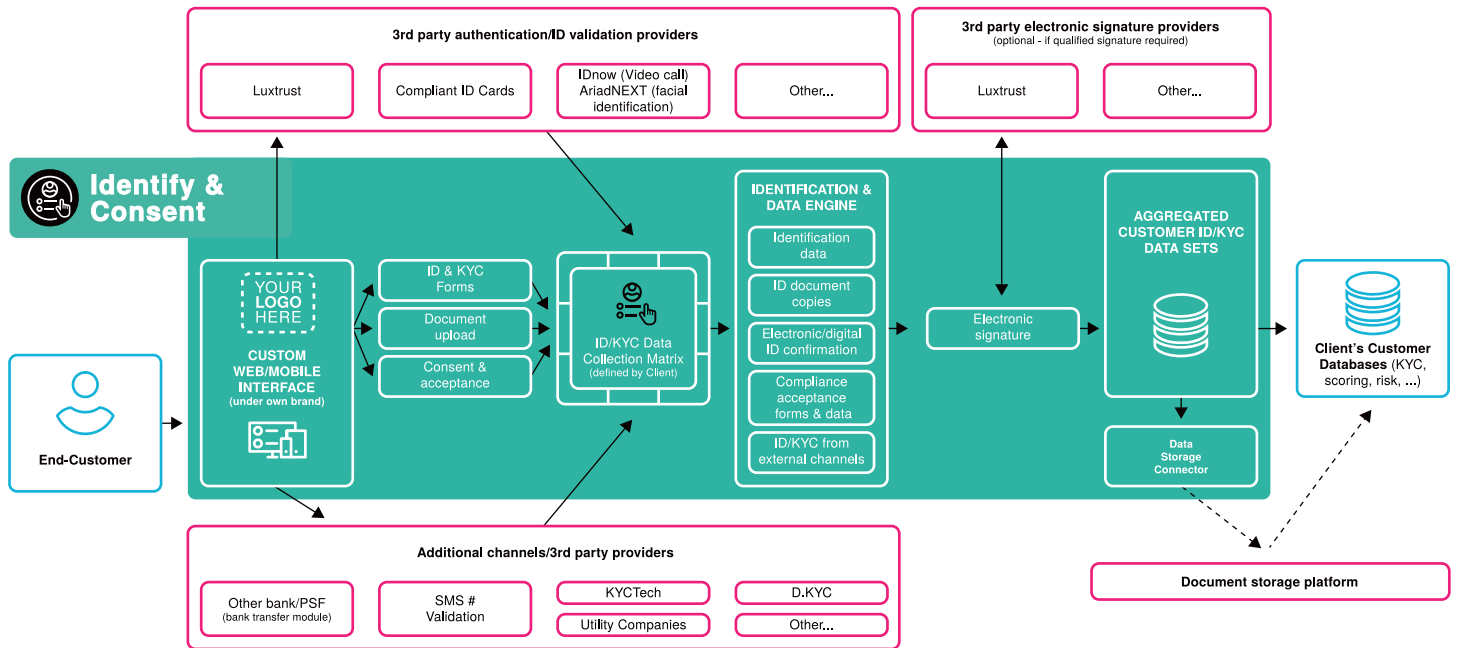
3rd party authentication/ID validation providers

Luxtrust

Compliant ID Cards

IDnow (Video call) AriadNEXT (facial identification)

Other...

3rd party electronic signature providers
(optional - if qualified signature required)

Luxtrust

Other...

Identify & Consent

YOUR LOGO HERE

CUSTOM WEB/MOBILE INTERFACE
(under own brand)

ID & KYC Forms

Document upload

Consent & acceptance

ID/KYC Data Collection Matrix
(defined by Client)

IDENTIFICATION & DATA ENGINE

Identification data

ID document copies

Electronic/digital ID confirmation

Compliance acceptance forms & data

ID/KYC from external channels

Electronic signature

AGGREGATED CUSTOMER ID/KYC DATA SETS

Data Storage Connector

Client's Customer Databases (KYC, scoring, risk, ...)

End-Customer

Additional channels/3rd party providers

Other bank/PSF
(bank transfer module)

SMS # Validation

KYCTech

Utility Companies

D.KYC

Other...

Document storage platform